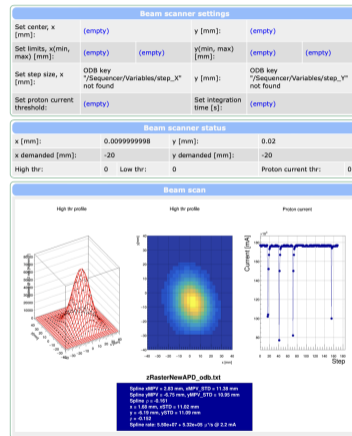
Beam scanner settings

| Set center, x [mm]: | (empty) | | y [mm]: | (empty) | |
|---|---|---|---|---|---|
| Set limits, x(min, max) [mm]: | (empty) | (empty) | y(min, max) [mm]: | (empty) | (empty) |
| Set step size, x [mm]: | ODB key "/Sequencer/Variables/step_X" not found | | y [mm]: | ODB key "/Sequencer/Variables/step_Y" not found | |
| Set proton current threshold: | (empty) | | Set integration time [s]: | (empty) | |

Beam scanner status

| x [mm]: | 0.0099999998 | | y [mm]: | 0.02 | |
|---|---|---|---|---|---|
| x demanded [mm]: | -20 | | y demanded [mm]: | -20 | |
| High thr: | 0 | Low thr: 0 | | Proton current thr: | 0 |

Beam scan

High thr profile

High thr profile

Proton current

Current [mA]

Step

zRasterNewAPD_odb.txt

Spline xMPV = 2.63 mm, xMPV_STD = 11.38 mm
Spline yMPV = -6.75 mm, yMPV_STD = 10.95 mm
Spline ρ = -0.161
x = 1.65 mm, xSTD = 11.02 mm
y = -6.19 mm, ySTD = 11.09 mm
ρ = -0.152
Spline rate: 5.56e+07 ± 5.33e+05 μ⁺/s @ 2.2 mA